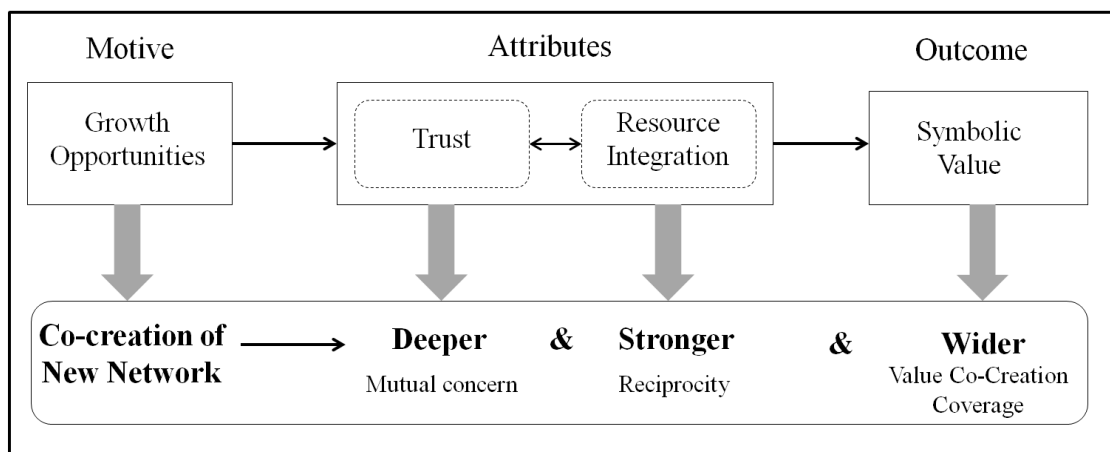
Motive

Attributes

Outcome

Growth Opportunities

Trust

Resource Integration

Symbolic Value

Co-creation of New Network

Deeper

Mutual concern

&

Stronger

Reciprocity

&

Wider

Value Co-Creation Coverage